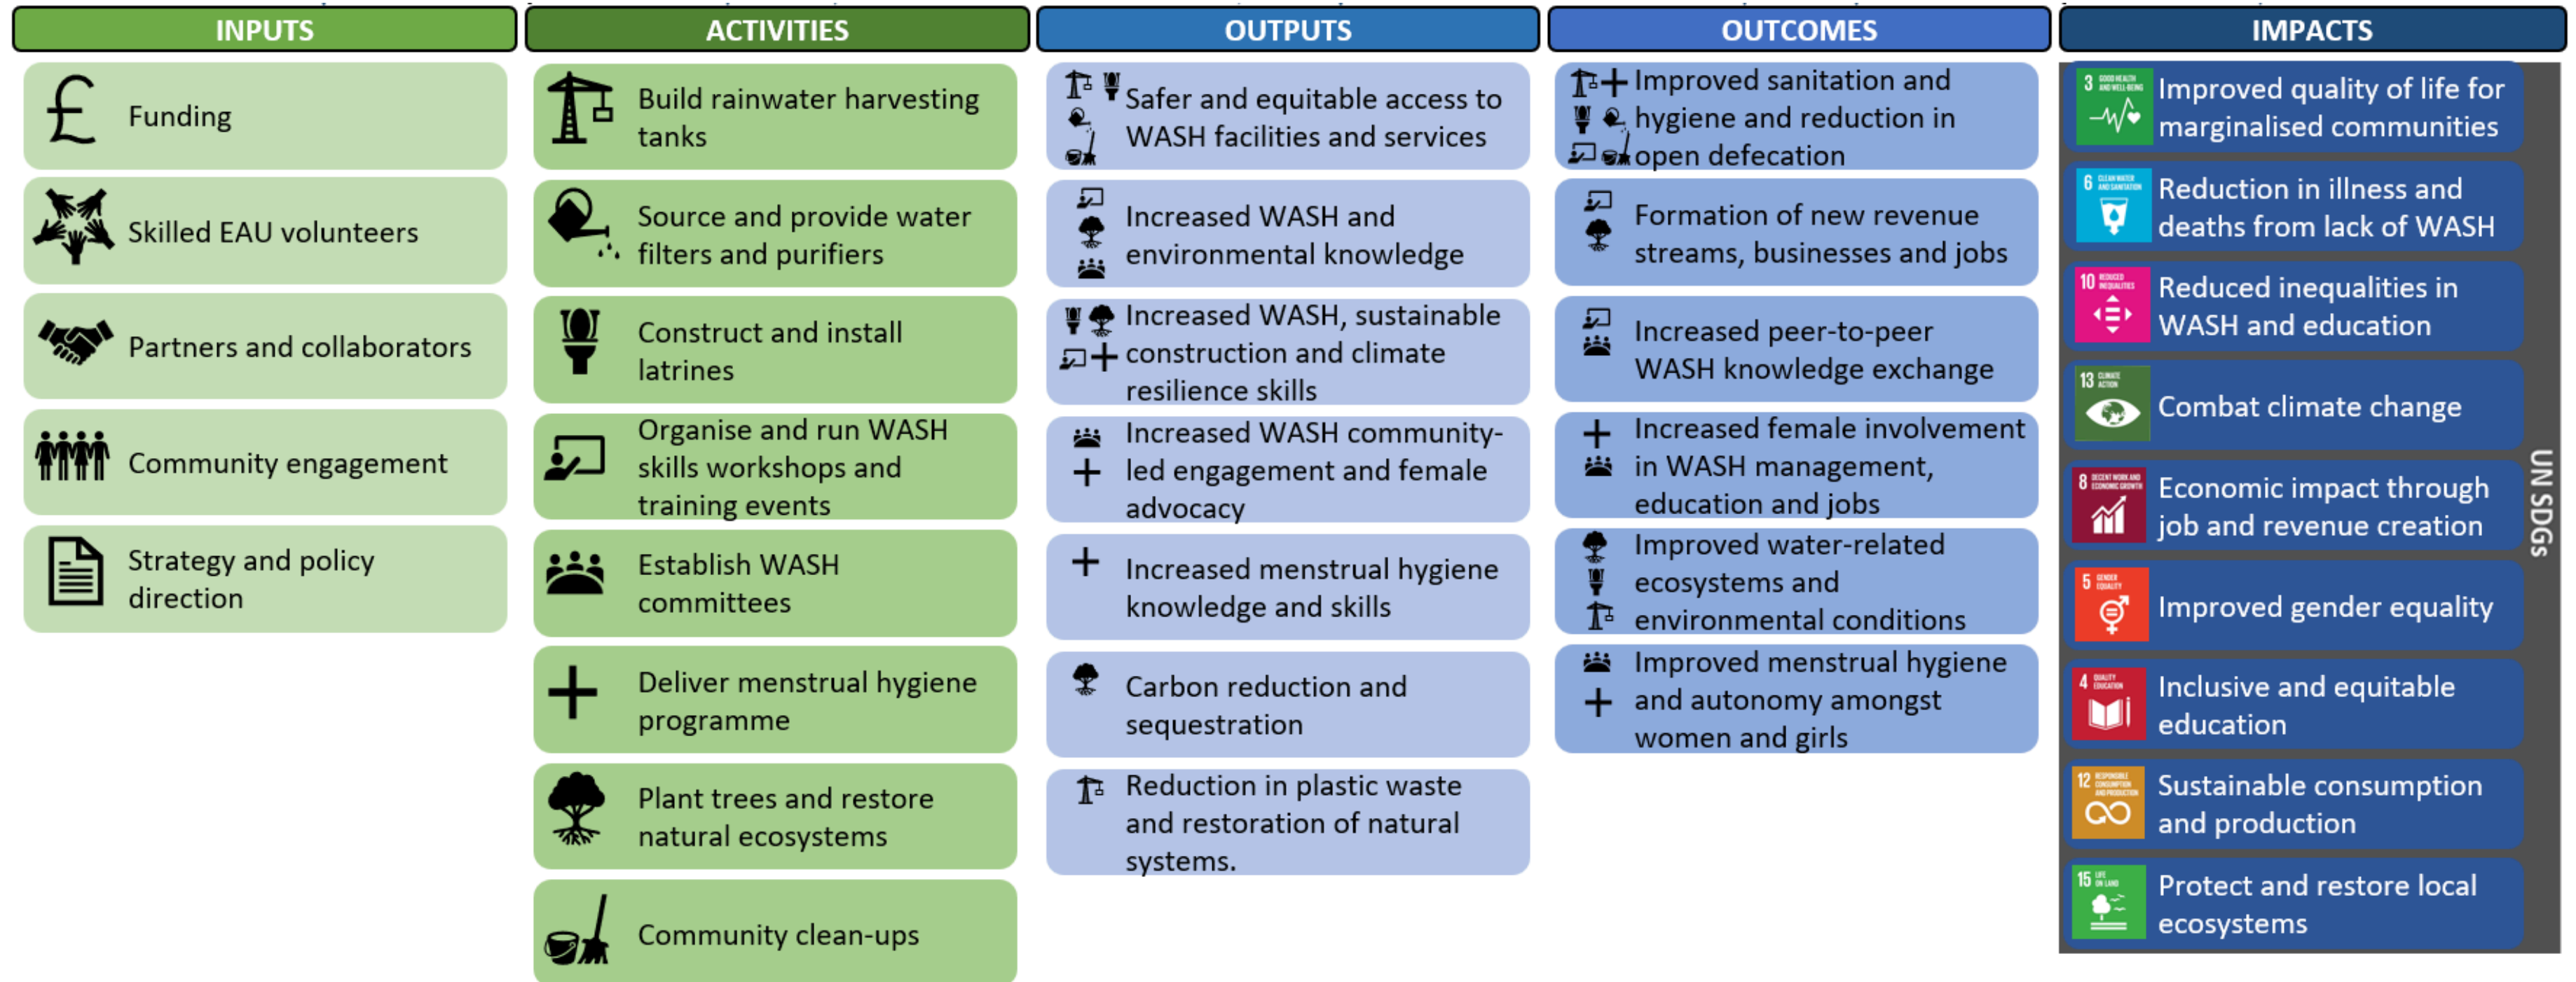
INPUTS

Funding

Skilled EAU volunteers

Partners and collaborators

Community engagement

Strategy and policy direction

ACTIVITIES

Build rainwater harvesting tanks

Source and provide water filters and purifiers

Construct and install latrines

Organise and run WASH skills workshops and training events

Establish WASH committees

Deliver menstrual hygiene programme

Plant trees and restore natural ecosystems

Community clean-ups

OUTPUTS

Safer and equitable access to WASH facilities and services

Increased WASH and environmental knowledge

Increased WASH, sustainable construction and climate resilience skills

Increased WASH community-led engagement and female advocacy

Increased menstrual hygiene knowledge and skills

Carbon reduction and sequestration

Reduction in plastic waste and restoration of natural systems.

OUTCOMES

Improved sanitation and hygiene and reduction in open defecation

Formation of new revenue streams, businesses and jobs

Increased peer-to-peer WASH knowledge exchange

Increased female involvement in WASH management, education and jobs

Improved water-related ecosystems and environmental conditions

Improved menstrual hygiene and autonomy amongst women and girls

IMPACTS

3 GOOD HEALTH AND WELL-BEING Improved quality of life for marginalised communities

6 CLEAN WATER AND SANITATION Reduction in illness and deaths from lack of WASH

10 REDUCED INEQUALITIES Reduced inequalities in WASH and education

13 CLIMATE ACTION Combat climate change

8 DECENT WORK AND ECONOMIC GROWTH Economic impact through job and revenue creation

5 GENDER EQUALITY Improved gender equality

4 QUALITY EDUCATION Inclusive and equitable education

12 RESPONSIBLE CONSUMPTION AND PRODUCTION Sustainable consumption and production

15 LIFE ON LAND Protect and restore local ecosystems

UN SDGs